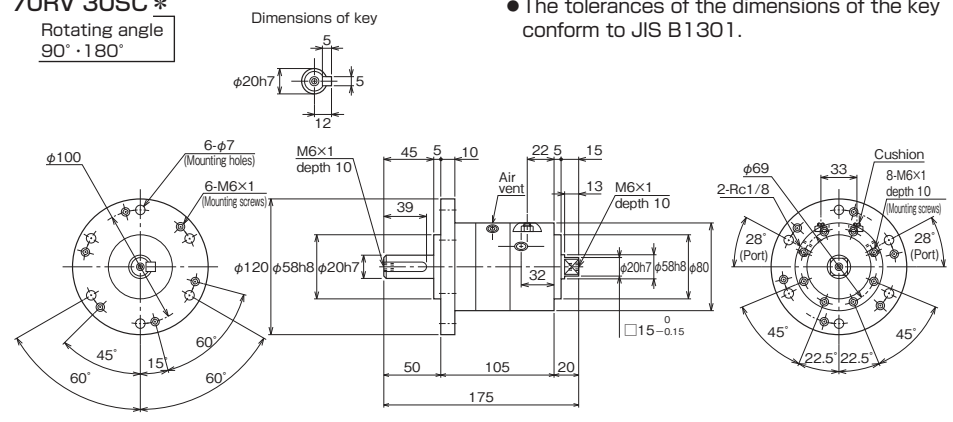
70RV 30SC＊
Rotating angle
90°・180°

Dimensions of key
5
$\phi$20h7
5
12

●The tolerances of the dimensions of the key conform to JIS B1301.

$\phi$100
6-$\phi$7
(Mounting holes)
6-M6×1
(Mounting screws)
45°
15°
60°
60°
60°

M6×1
depth 10
45
5
10
39
$\phi$120
$\phi$58h8
$\phi$20h7
Air vent
22
5
15
13
M6×1
depth 10
32
$\phi$20h7
$\phi$58h8
$\phi$80
$\square15^{\ 0}_{-0.15}$
50
105
20
175

$\phi$69
33
Cushion
2-Rc1/8
8-M6×1
depth 10
(Mounting screws)
28°
(Port)
28°
(Port)
45°
45°
22.5°
22.5°